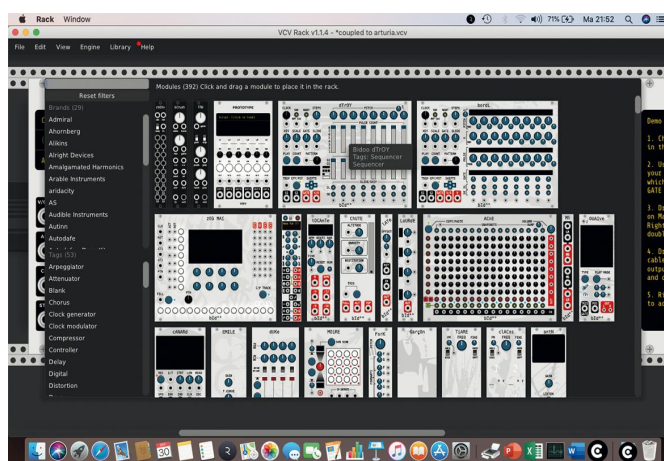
Rack Window

71% Ma 21:52

VCV Rack v1.1.4 - *coupled to arturia.vcv

File Edit View Engine Library Help

Modules (392) Click and drag a module to place it in the rack.

Reset filters

Brands (29)
Admiral
Ahornberg
Alikins
Alright Devices
Amalgamated Harmonics
Arable Instruments
aridacity
AS
Audible Instruments
Autinn
Autodafe

Tags (53)
Arpeggiator
Attenuator
Blank
Chorus
Clock generator
Clock modulator
Compressor
Controller
Delay
Digital
Distortion

PROTOTYPE

dTrOY

Bidoo dTrOY
Tags: Sequencer
Sequencer

bordL

ZOù MAï

VOCAlk

CHUTE

LATE

LIMBO

ACnE

OUAïve

cANARd

SMILE

DUKe

MOiRE

FORK

GarCOn

TiARE

CLACOS

BAFIS

bidoo

Demo

1. C
in th

2. U
your
which
GATE

3. D
on M
Right
doub

4. D
cable
outpu
and c

5. R
to ad

30